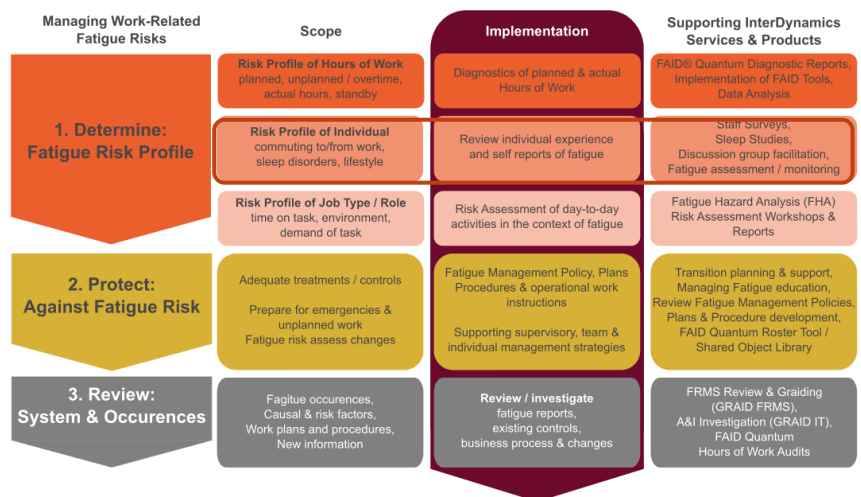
Managing Work-Related Fatigue Risks

Scope

Implementation

Supporting InterDynamics Services & Products

1. Determine: Fatigue Risk Profile

Risk Profile of Hours of Work
planned, unplanned / overtime, actual hours, standby

Diagnostics of planned & actual Hours of Work

FAID® Quantum Diagnostic Reports, Implementation of FAID Tools, Data Analysis

Risk Profile of Individual
commuting to/from work, sleep disorders, lifestyle

Review individual experience and self reports of fatigue

Staff Surveys, Sleep Studies, Discussion group facilitation, Fatigue assessment / monitoring

Risk Profile of Job Type / Role
time on task, environment, demand of task

Risk Assessment of day-to-day activities in the context of fatigue

Fatigue Hazard Analysis (FHA)
Risk Assessment Workshops & Reports

2. Protect: Against Fatigue Risk

Adequate treatments / controls

Prepare for emergencies & unplanned work
Fatigue risk assess changes

Fatigue Management Policy, Plans Procedures & operational work instructions

Supporting supervisory, team & individual management strategies

Transition planning & support, Managing Fatigue education, Review Fatigue Management Policies, Plans & Procedure development, FAID Quantum Roster Tool / Shared Object Library

3. Review: System & Occurences

Fagitue occurences, Causal & risk factors, Work plans and procedures, New information

Review / investigate
fatigue reports, existing controls, business process & changes

FRMS Review & Graiding (GRAID FRMS), A&I Investigation (GRAID IT), FAID Quantum Hours of Work Audits